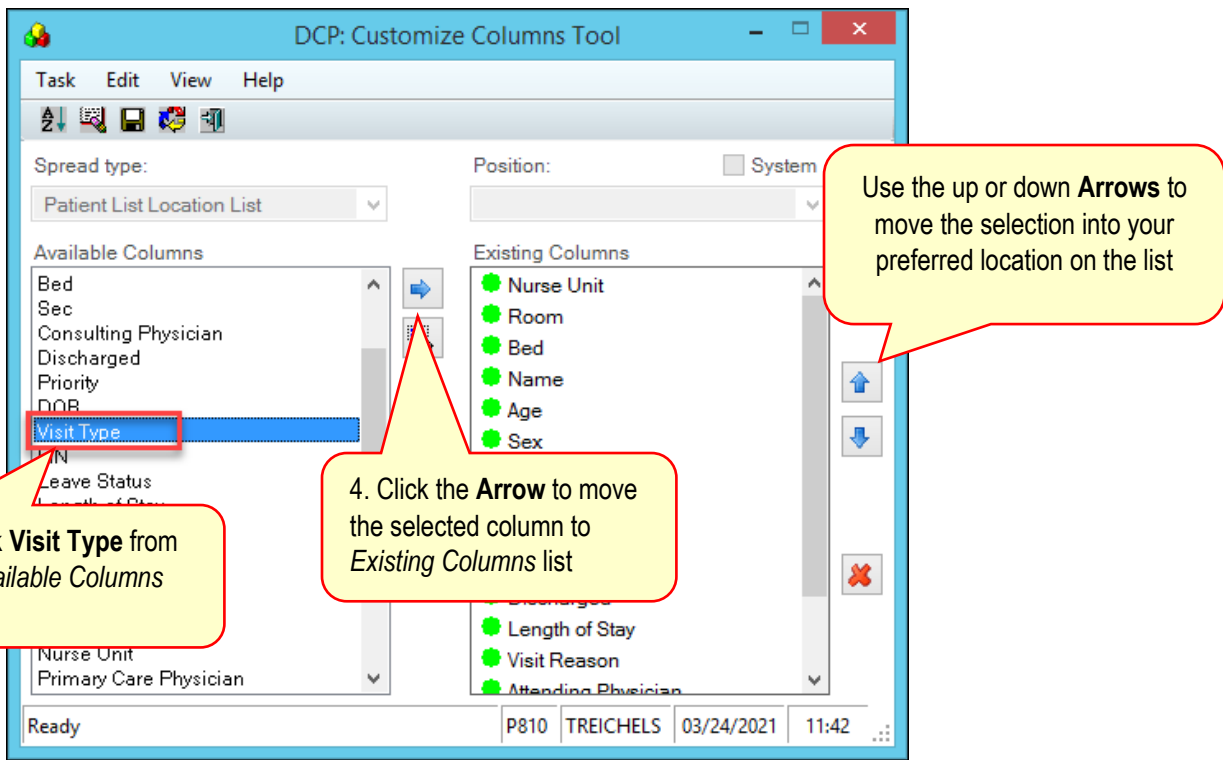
DCP: Customize Columns Tool

Task Edit View Help

Spread type:
Patient List Location List

Position:
System

Available Columns
Bed
Sec
Consulting Physician
Discharged
Priority
DOB
Visit Type
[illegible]N
Leave Status
Length of Stay
Nurse Unit
Primary Care Physician

Existing Columns
Nurse Unit
Room
Bed
Name
Age
Sex
Discharged
Length of Stay
Visit Reason
Attending Physician

Use the up or down **Arrows** to move the selection into your preferred location on the list

4. Click the **Arrow** to move the selected column to *Existing Columns* list

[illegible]k **Visit Type** from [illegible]*ailable Columns*

Ready | P810 | TREICHELS | 03/24/2021 | 11:42